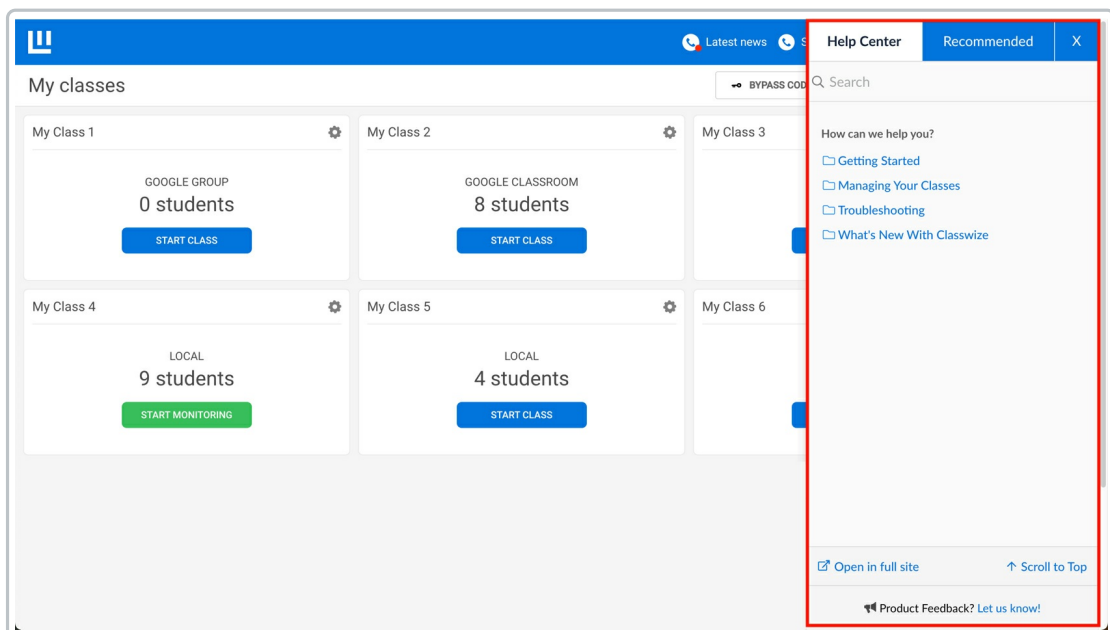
Latest news S

Help Center Recommended X

My classes

BYPASS COD

Search

My Class 1

GOOGLE GROUP
0 students
START CLASS

My Class 2

GOOGLE CLASSROOM
8 students
START CLASS

My Class 3

How can we help you?

Getting Started
Managing Your Classes
Troubleshooting
What's New With Classwize

My Class 4

LOCAL
9 students
START MONITORING

My Class 5

LOCAL
4 students
START CLASS

My Class 6

Open in full site
Scroll to Top

Product Feedback? Let us know!